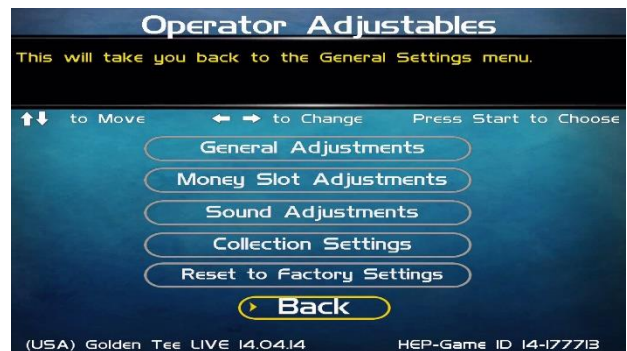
Operator Adjustables

This will take you back to the General Settings menu.

↑↓ to Move ← → to Change Press Start to Choose

General Adjustments

Money Slot Adjustments

Sound Adjustments

Collection Settings

Reset to Factory Settings

Back

(USA) Golden Tee LIVE 14.04.14 HEP-Game ID 14-177713